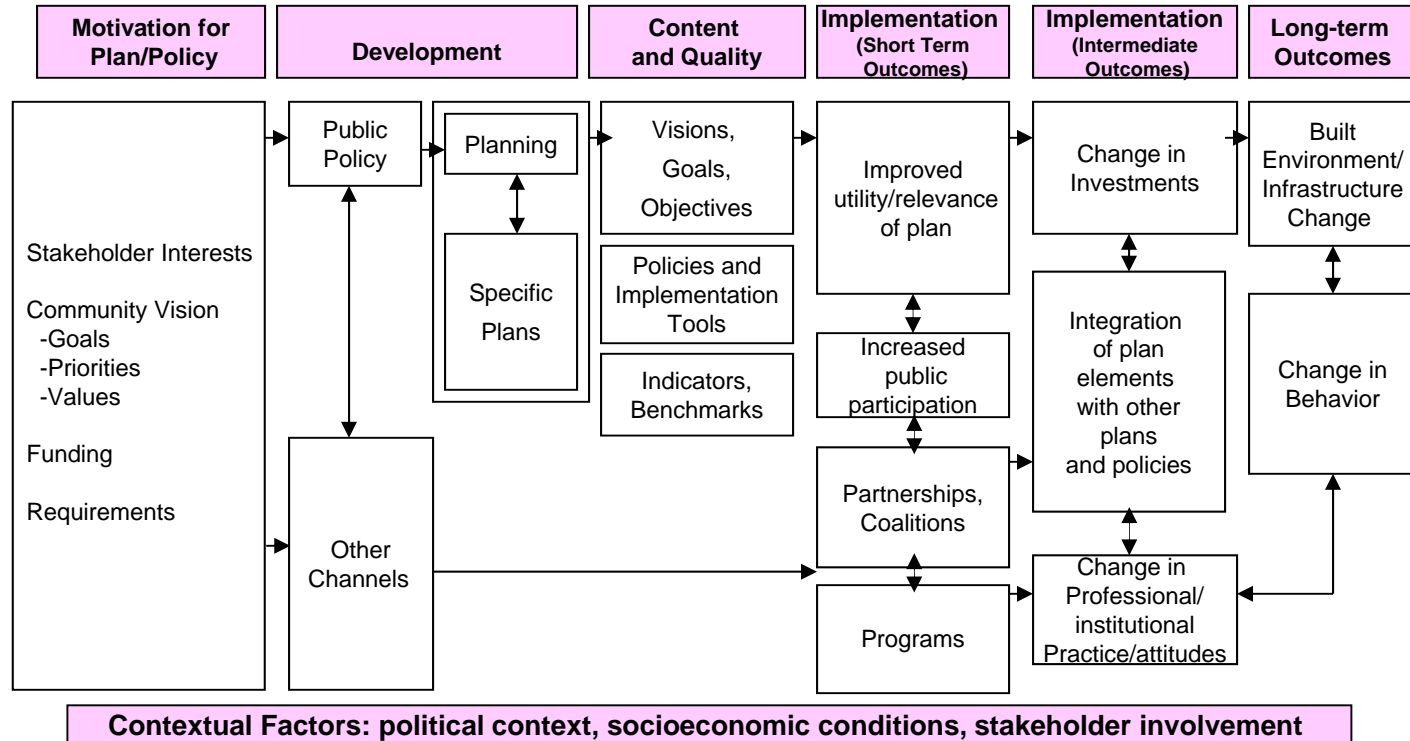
Motivation for Plan/Policy

Development

Content and Quality

Implementation (Short Term Outcomes)

Implementation (Intermediate Outcomes)

Long-term Outcomes

Stakeholder Interests

Community Vision
-Goals
-Priorities
-Values

Funding

Requirements

Public Policy

Other Channels

Planning

Specific Plans

Visions, Goals, Objectives

Policies and Implementation Tools

Indicators, Benchmarks

Improved utility/relevance of plan

Increased public participation

Partnerships, Coalitions

Programs

Change in Investments

Integration of plan elements with other plans and policies

Change in Professional/ institutional Practice/attitudes

Built Environment/ Infrastructure Change

Change in Behavior

Contextual Factors: political context, socioeconomic conditions, stakeholder involvement